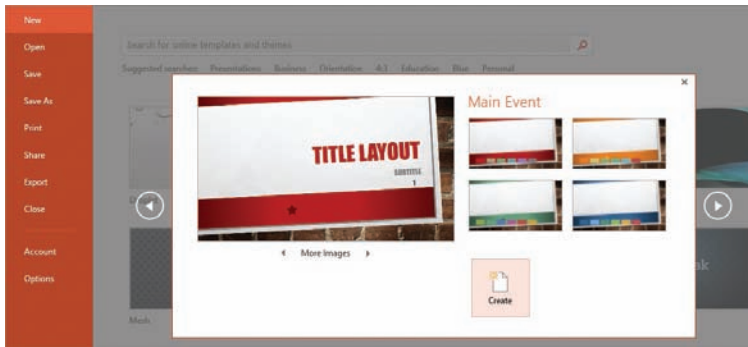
New
Open
Save
Save As
Print
Share
Export
Close
Account
Options

Search for online templates and themes

Suggested searches: Presentations Business Orientation 4:3 Education Blue Personal

TITLE LAYOUT
SUBTITLE
1

More Images

Main Event

Create

Mesh

×